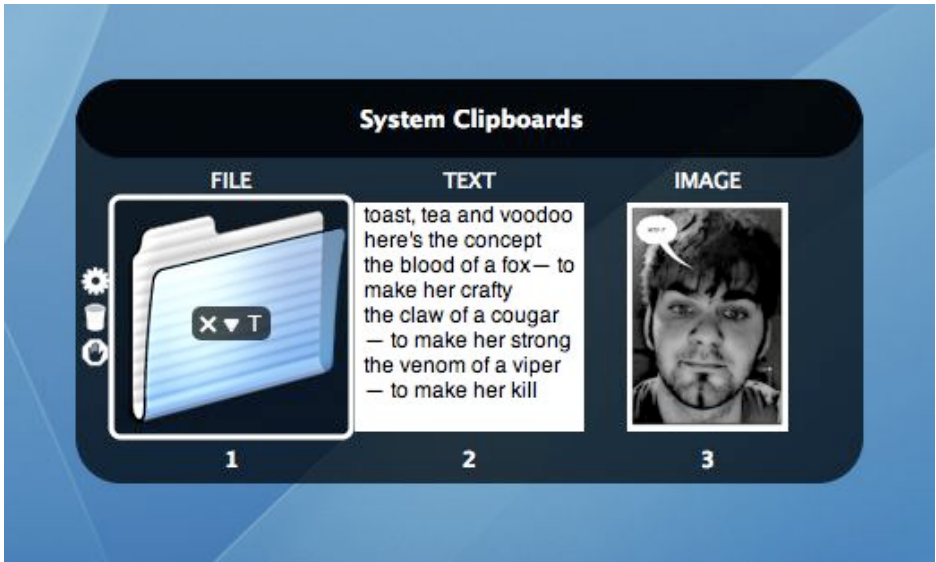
System Clipboards

FILE

✕▼T

1

TEXT

toast, tea and voodoo
here's the concept
the blood of a fox— to make her crafty
the claw of a cougar — to make her strong
the venom of a viper — to make her kill

2

IMAGE

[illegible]

3